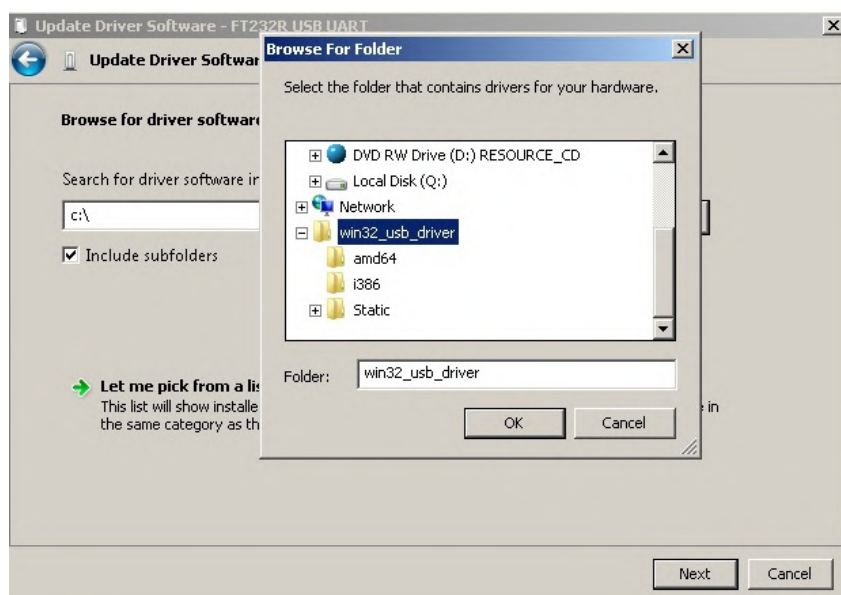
Update Driver Software - FT232R USB UART

Update Driver Softwar

Browse for driver software

Search for driver software ir

c:\

Include subfolders

Let me pick from a lis
This list will show installe
the same category as th

e in

Next Cancel

Browse For Folder

Select the folder that contains drivers for your hardware.

DVD RW Drive (D:) RESOURCE_CD
Local Disk (Q:)
Network
win32_usb_driver
amd64
i386
Static

Folder: win32_usb_driver

OK Cancel